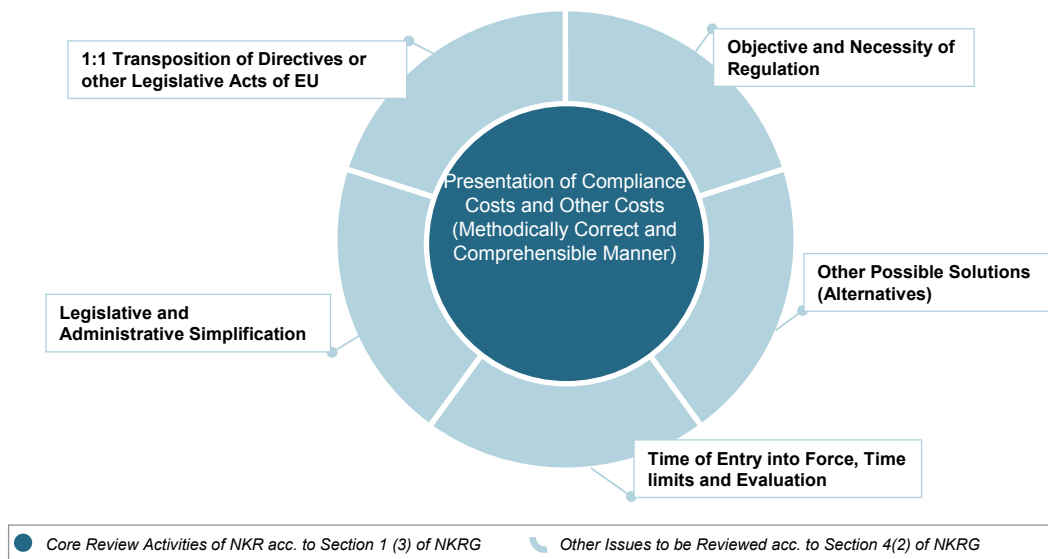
1:1 Transposition of Directives or other Legislative Acts of EU

Objective and Necessity of Regulation

Presentation of Compliance Costs and Other Costs (Methodically Correct and Comprehensible Manner)

Other Possible Solutions (Alternatives)

Legislative and Administrative Simplification

Time of Entry into Force, Time limits and Evaluation

Core Review Activities of NKR acc. to Section 1 (3) of NKRG

Other Issues to be Reviewed acc. to Section 4(2) of NKRG